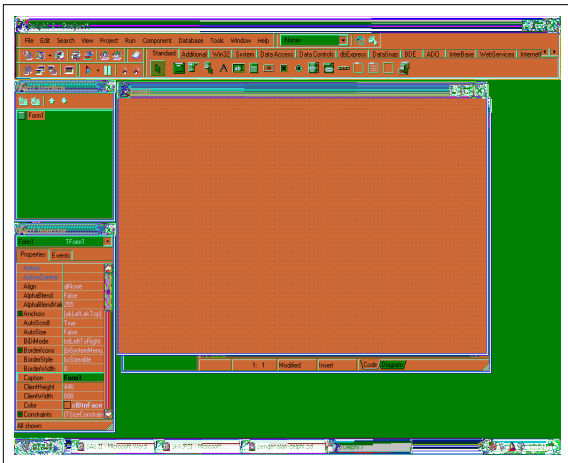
File Edit Search View Project Run Component Database Tools Window Help
<None>
Standard Additional Win32 System Data Access Data Controls dbExpress DataSnap BDE ADO InterBase WebServices Internet

Form1

Form1 TForm1
Properties Events
Action
ActiveControl
Align alNone
AlphaBlend False
AlphaBlendVal 255
Anchors [akLeft,akTop]
AutoScroll True
AutoSize False
BiDiMode bdLeftToRight
BorderIcons [biSystemMenu
BorderStyle bsSizeable
BorderWidth 0
Caption Form1
ClientHeight 446
ClientWidth 688
Color clBtnFace
Constraints (TSizeConstrai
All shown

1: 1 Modified Insert
Code Diagram

BAB II - Microsoft Word
Microsoft
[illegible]